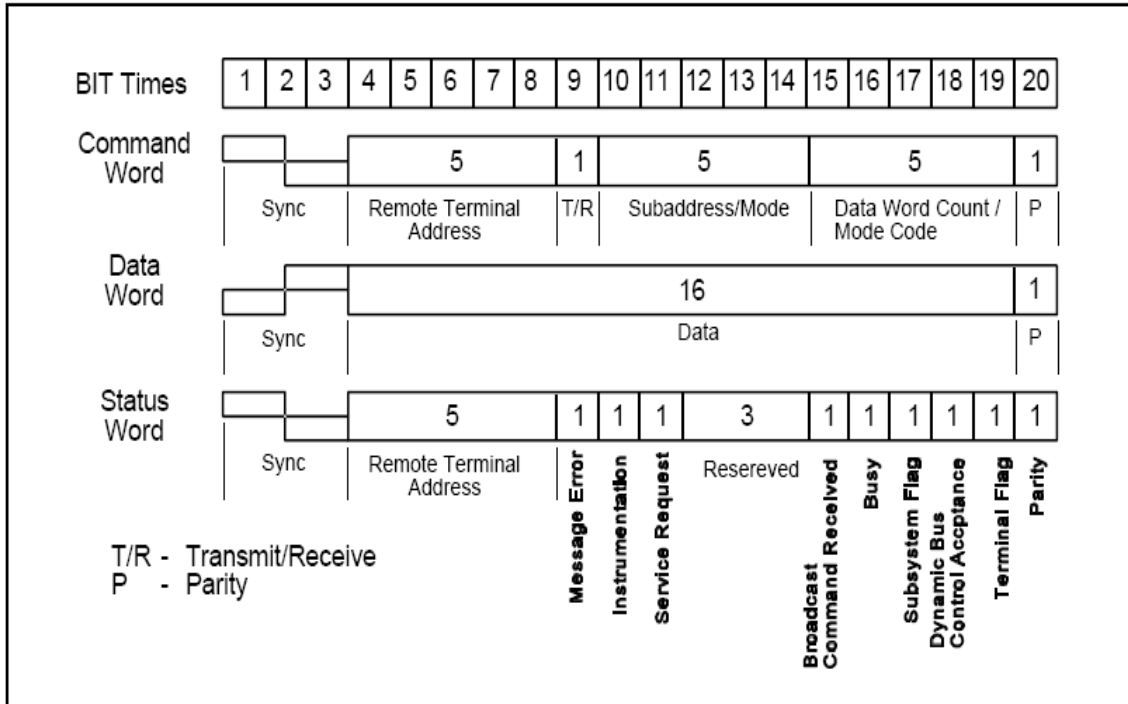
BIT Times

| 1 | 2 | 3 | 4 | 5 | 6 | 7 | 8 | 9 | 10 | 11 | 12 | 13 | 14 | 15 | 16 | 17 | 18 | 19 | 20 |
|---|---|---|---|---|---|---|---|---|---|---|---|---|---|---|---|---|---|---|---|

Command Word

5 1 5 5 1

Sync Remote Terminal Address T/R Subaddress/Mode Data Word Count / Mode Code P

Data Word

16 1

Sync Data P

Status Word

5 1 1 1 3 1 1 1 1 1 1

Sync Remote Terminal Address Message Error Instrumentation Service Request Resereved Broadcast Command Received Busy Subsystem Flag Dynamic Bus Control Acceptance Terminal Flag Parity

T/R - Transmit/Receive
P - Parity